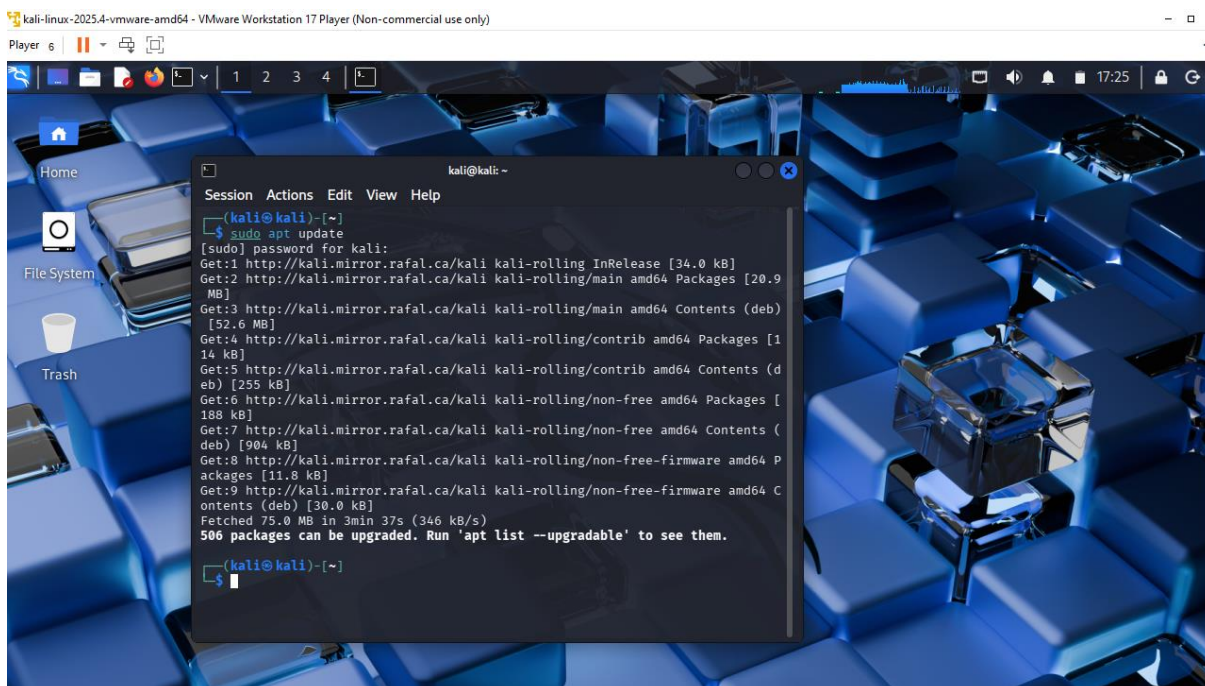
kali-linux-2025.4-vmware-amd64 - VMware Workstation 17 Player (Non-commercial use only)

Player 6

1 2 3 4

17:25

Home

File System

Trash

kali@kali: ~

Session Actions Edit View Help

┌──(kali㉿kali)-[~]
└─$ sudo apt update
[sudo] password for kali:
Get:1 http://kali.mirror.rafal.ca/kali kali-rolling InRelease [34.0 kB]
Get:2 http://kali.mirror.rafal.ca/kali kali-rolling/main amd64 Packages [20.9 MB]
Get:3 http://kali.mirror.rafal.ca/kali kali-rolling/main amd64 Contents (deb) [52.6 MB]
Get:4 http://kali.mirror.rafal.ca/kali kali-rolling/contrib amd64 Packages [114 kB]
Get:5 http://kali.mirror.rafal.ca/kali kali-rolling/contrib amd64 Contents (deb) [255 kB]
Get:6 http://kali.mirror.rafal.ca/kali kali-rolling/non-free amd64 Packages [188 kB]
Get:7 http://kali.mirror.rafal.ca/kali kali-rolling/non-free amd64 Contents (deb) [904 kB]
Get:8 http://kali.mirror.rafal.ca/kali kali-rolling/non-free-firmware amd64 Packages [11.8 kB]
Get:9 http://kali.mirror.rafal.ca/kali kali-rolling/non-free-firmware amd64 Contents (deb) [30.0 kB]
Fetched 75.0 MB in 3min 37s (346 kB/s)
506 packages can be upgraded. Run 'apt list --upgradable' to see them.

┌──(kali㉿kali)-[~]
└─$